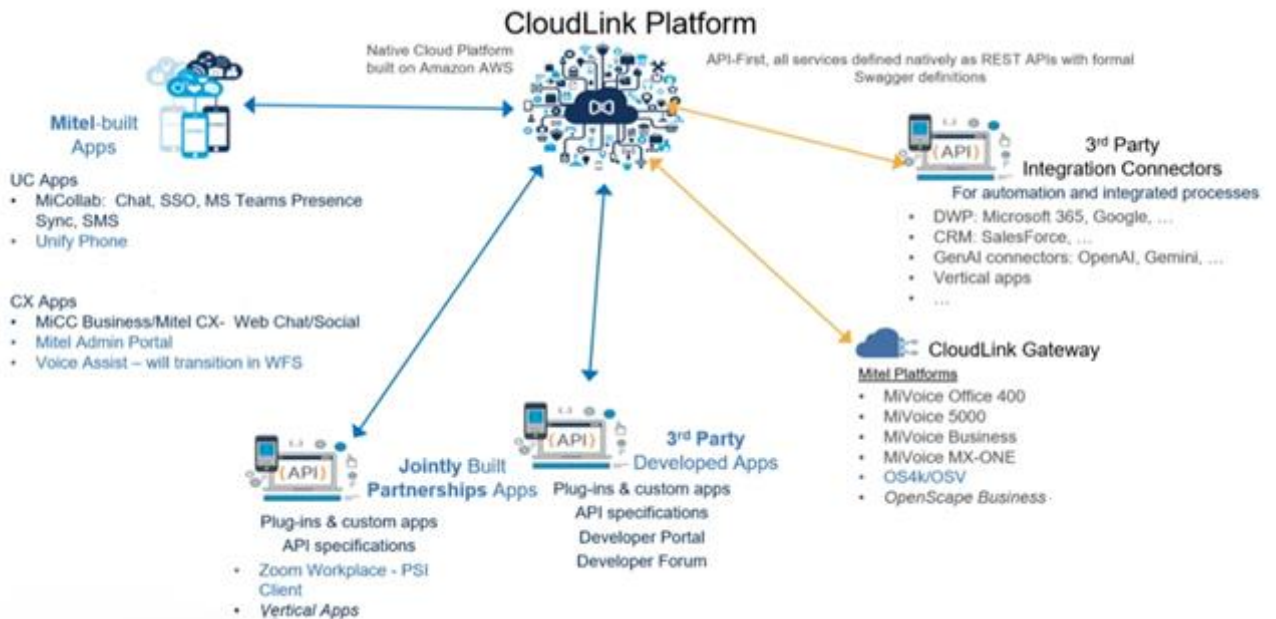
CloudLink Platform

Native Cloud Platform built on Amazon AWS

API-First, all services defined natively as REST APIs with formal Swagger definitions

Mitel-built Apps

UC Apps
• MiCollab: Chat, SSO, MS Teams Presence Sync, SMS
• Unify Phone

CX Apps
• MiCC Business/Mitel CX- Web Chat/Social
• Mitel Admin Portal
• Voice Assist – will transition in WFS

{API}
3rd Party Integration Connectors
For automation and integrated processes
• DWP: Microsoft 365, Google, …
• CRM: SalesForce, …
• GenAI connectors: OpenAI, Gemini, …
• Vertical apps
• …

CloudLink Gateway
Mitel Platforms
• MiVoice Office 400
• MiVoice 5000
• MiVoice Business
• MiVoice MX-ONE
• OS4k/OSV
• OpenScape Business

{API}
Jointly Built Partnerships Apps
Plug-ins & custom apps
API specifications
• Zoom Workplace - PSI Client
• Vertical Apps

{API}
3rd Party Developed Apps
Plug-ins & custom apps
API specifications
Developer Portal
Developer Forum